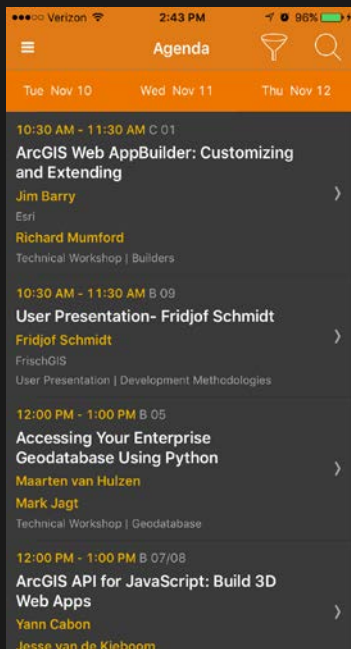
●●●○○ Verizon 2:43 PM 96%

Agenda

Tue Nov 10 Wed Nov 11 Thu Nov 12

10:30 AM - 11:30 AM C 01
ArcGIS Web AppBuilder: Customizing and Extending
Jim Barry
Esri
Richard Mumford
Technical Workshop | Builders

10:30 AM - 11:30 AM B 09
User Presentation- Fridjof Schmidt
Fridjof Schmidt
FrischGIS
User Presentation | Development Methodologies

12:00 PM - 1:00 PM B 05
Accessing Your Enterprise Geodatabase Using Python
Maarten van Hulzen
Mark Jagt
Technical Workshop | Geodatabase

12:00 PM - 1:00 PM B 07/08
ArcGIS API for JavaScript: Build 3D Web Apps
Yann Cabon
Jesse van de Kieboom